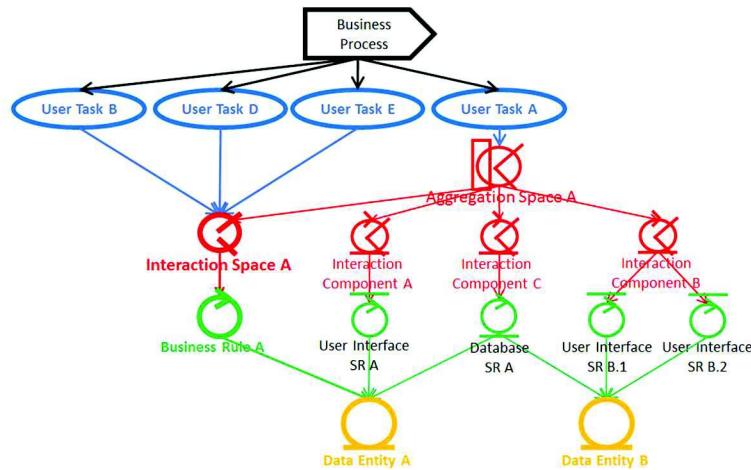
Business Process

User Task B

User Task D

User Task E

User Task A

Aggregation Space A

Interaction Space A

Interaction Component A

Interaction Component C

Interaction Component B

Business Rule A

User Interface SR A

Database SR A

User Interface SR B.1

User Interface SR B.2

Data Entity A

Data Entity B